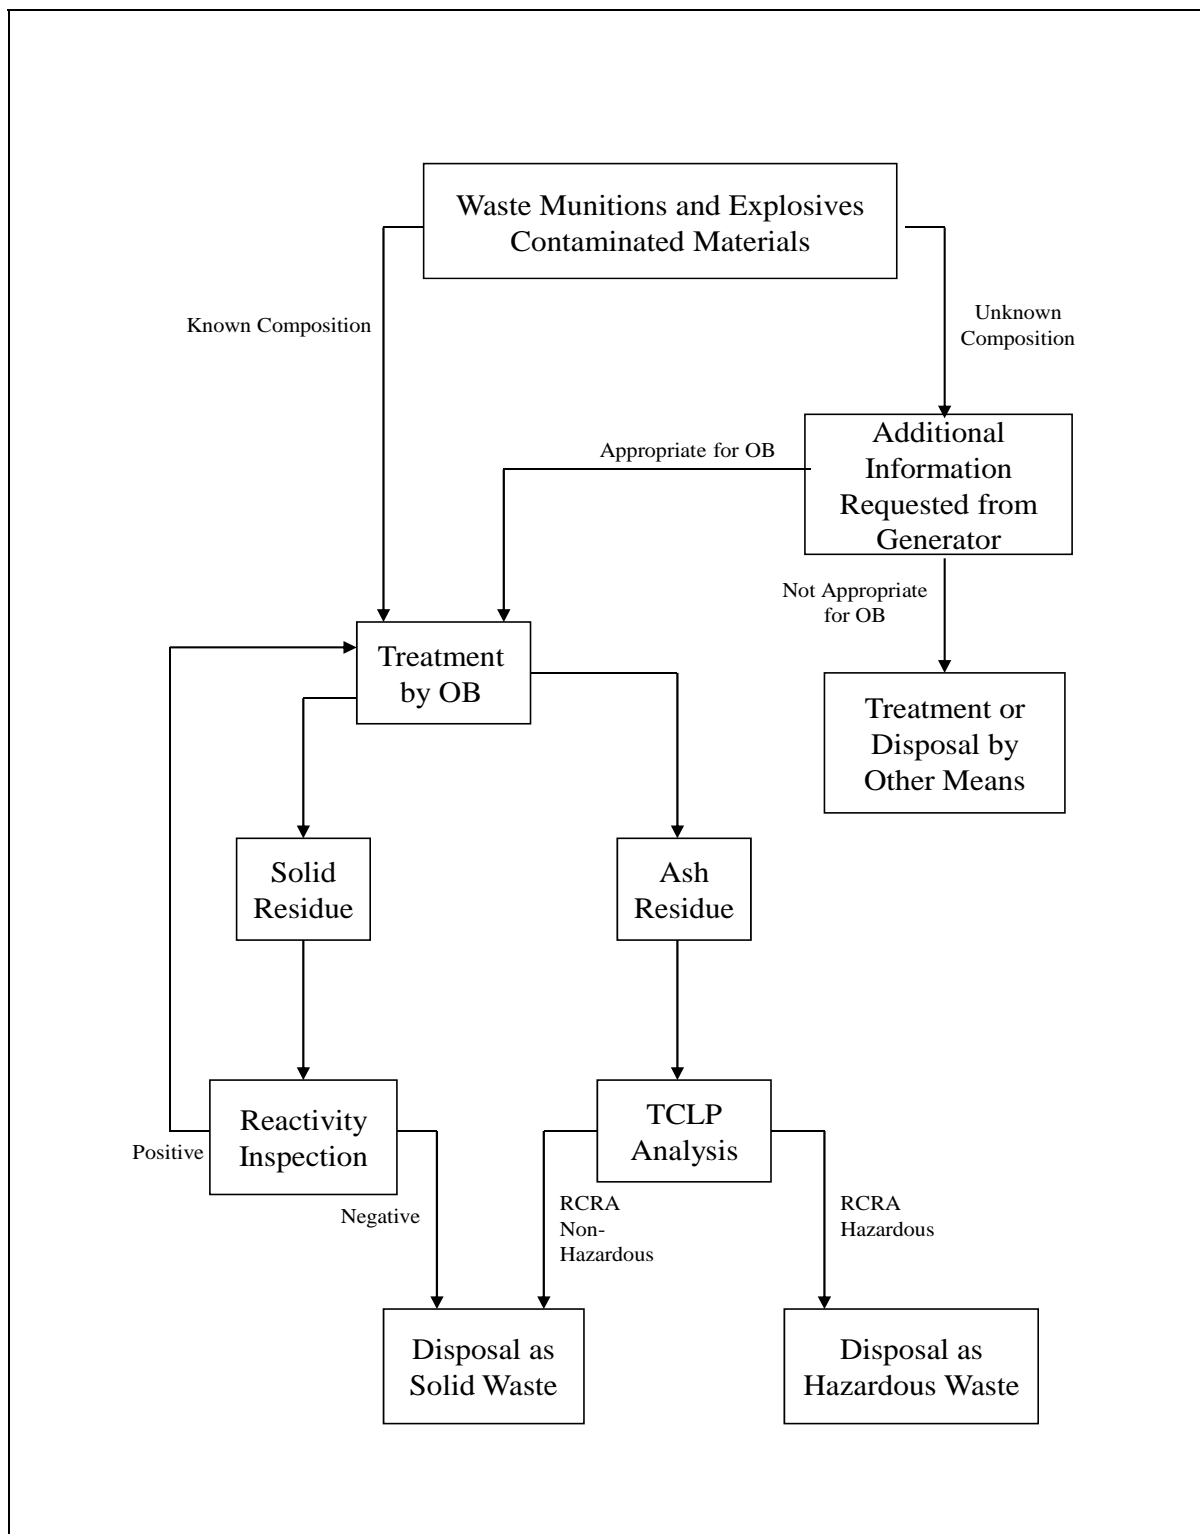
Waste Munitions and Explosives Contaminated Materials

Known Composition

Unknown Composition

Additional Information Requested from Generator

Appropriate for OB

Not Appropriate for OB

Treatment by OB

Treatment or Disposal by Other Means

Solid Residue

Ash Residue

Reactivity Inspection

Positive

Negative

TCLP Analysis

RCRA Non-Hazardous

RCRA Hazardous

Disposal as Solid Waste

Disposal as Hazardous Waste